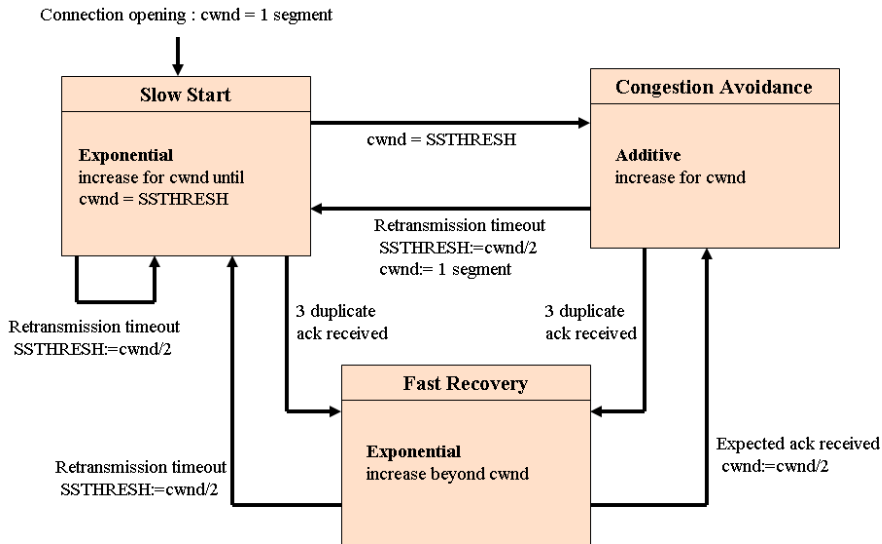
Connection opening : cwnd = 1 segment

Slow Start

Exponential
increase for cwnd until
cwnd = SSTHRESH

cwnd = SSTHRESH

Congestion Avoidance

Additive
increase for cwnd

Retransmission timeout
SSTHRESH:=cwnd/2
cwnd:= 1 segment

Retransmission timeout
SSTHRESH:=cwnd/2

3 duplicate
ack received

3 duplicate
ack received

Fast Recovery

Exponential
increase beyond cwnd

Retransmission timeout
SSTHRESH:=cwnd/2

Expected ack received
cwnd:=cwnd/2